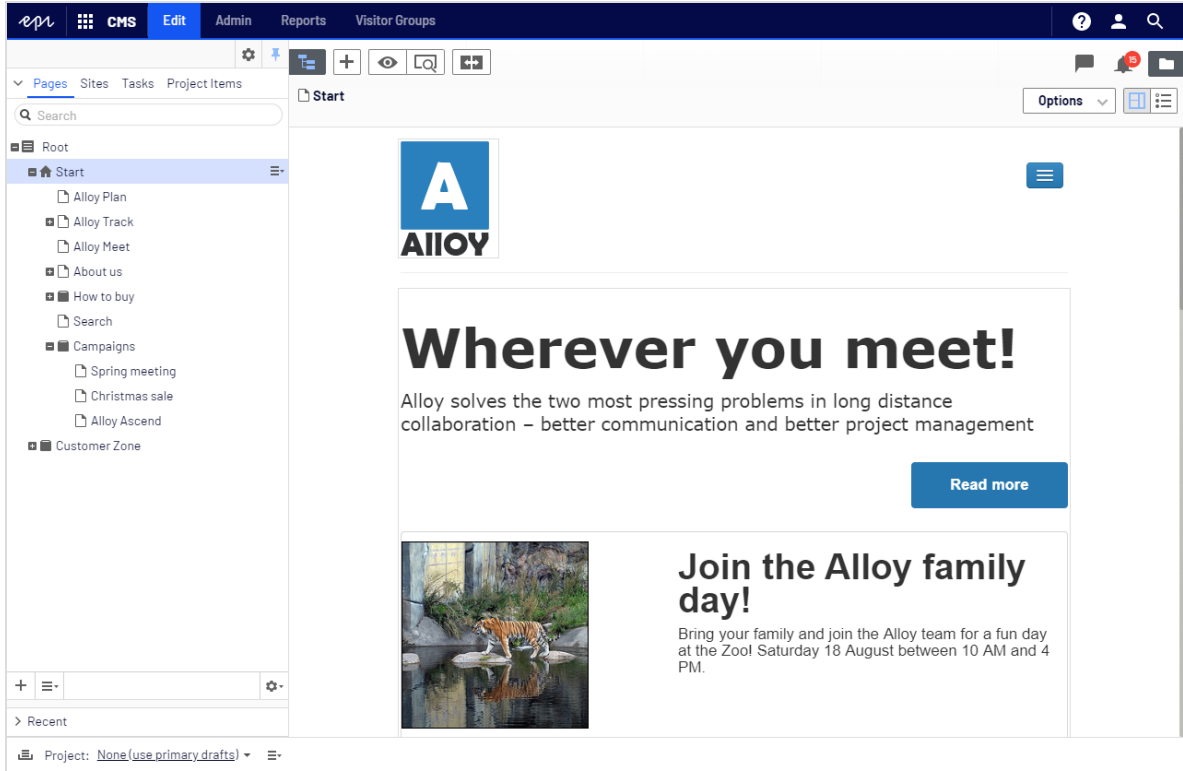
epi CMS Edit Admin Reports Visitor Groups

Pages Sites Tasks Project Items

Search

Root
Start
Alloy Plan
Alloy Track
Alloy Meet
About us
How to buy
Search
Campaigns
Spring meeting
Christmas sale
Alloy Ascend
Customer Zone

Recent

Project: None (use primary drafts)

Start

Options

15

A
AlloY

Wherever you meet!

Alloy solves the two most pressing problems in long distance collaboration – better communication and better project management

Read more

Join the Alloy family day!

Bring your family and join the Alloy team for a fun day at the Zoo! Saturday 18 August between 10 AM and 4 PM.